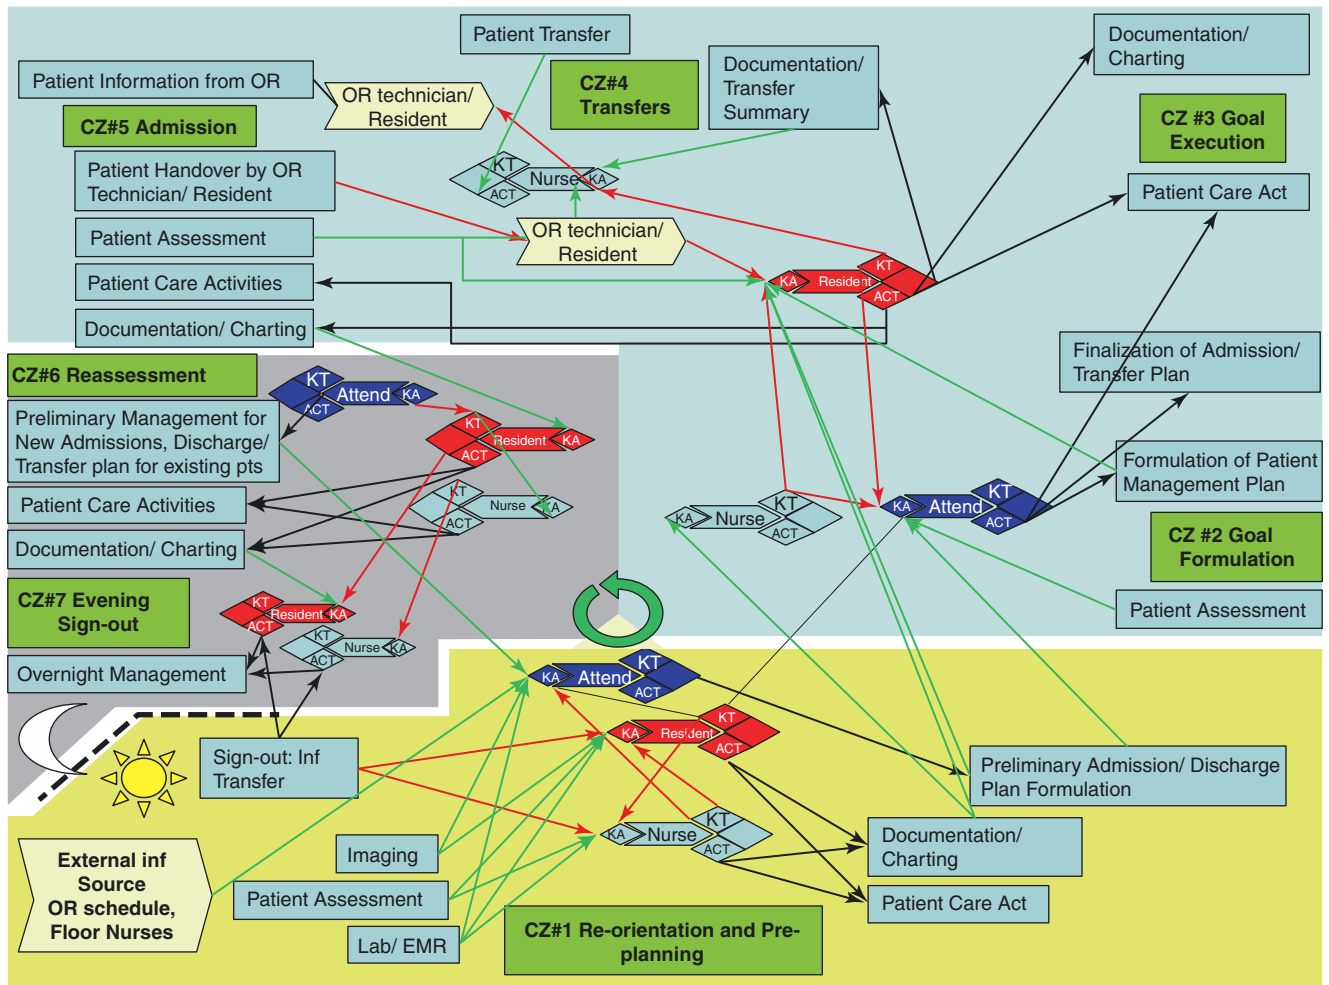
Patient Transfer

Documentation/ Charting

Patient Information from OR

OR technician/ Resident

CZ#4 Transfers

Documentation/ Transfer Summary

CZ #3 Goal Execution

CZ#5 Admission

KT
ACT
Nurse
KA

Patient Handover by OR Technician/ Resident

Patient Care Act

Patient Assessment

OR technician/ Resident

Patient Care Activities

KA
Resident
KT
ACT

Documentation/ Charting

Finalization of Admission/ Transfer Plan

CZ#6 Reassessment

KT
Attend
KA
ACT

Preliminary Management for New Admissions, Discharge/ Transfer plan for existing pts

KT
Resident
KA
ACT

Formulation of Patient Management Plan

Patient Care Activities

KT
Nurse
KA
ACT

KA
Nurse
KT
ACT

KA
Attend
KT
ACT

CZ #2 Goal Formulation

Documentation/ Charting

CZ#7 Evening Sign-out

KT
Resident
KA
ACT

KT
Nurse
KA
ACT

Patient Assessment

Overnight Management

KA
Attend
KT
ACT

KA
Resident
KT
ACT

Sign-out: Inf Transfer

Preliminary Admission/ Discharge Plan Formulation

KA
Nurse
KT
ACT

Documentation/ Charting

External inf Source OR schedule, Floor Nurses

Imaging

Patient Assessment

Patient Care Act

Lab/ EMR

CZ#1 Re-orientation and Pre-planning